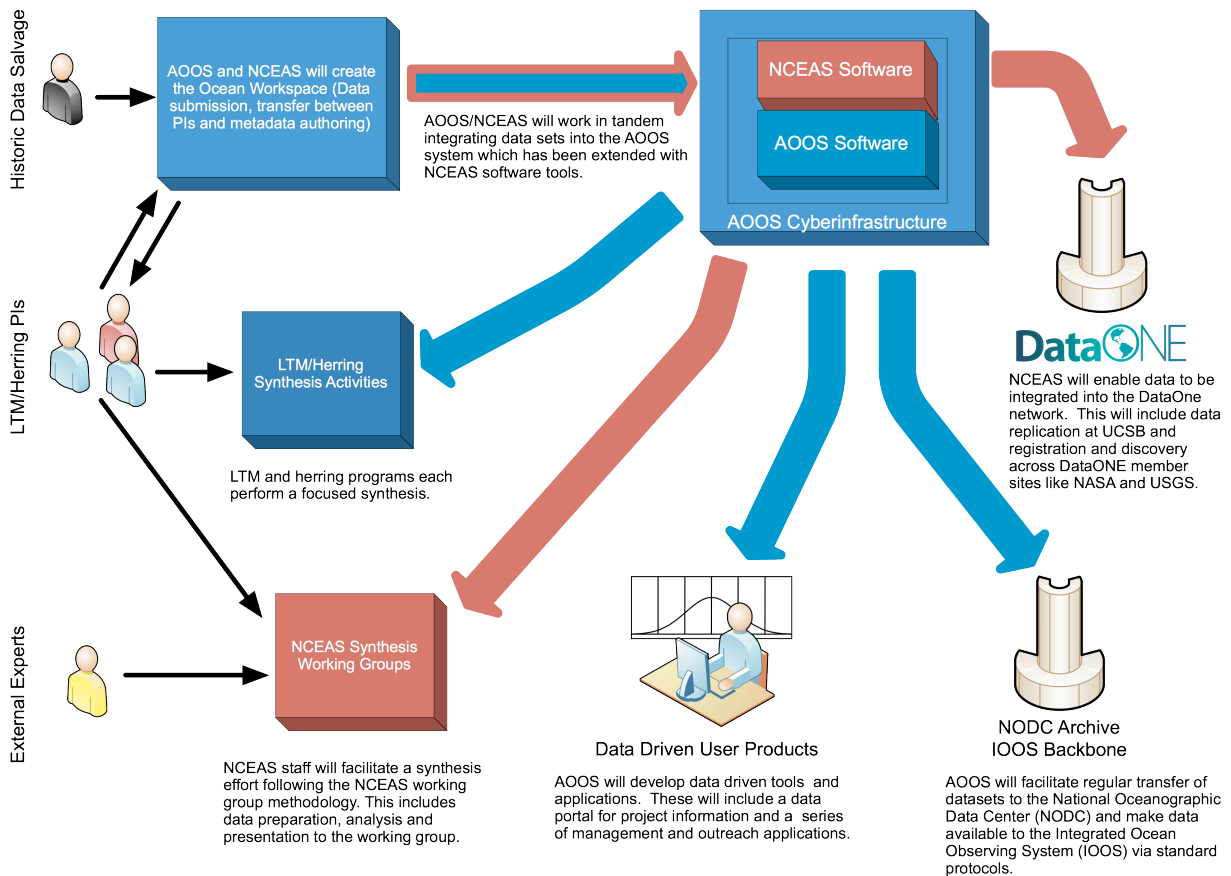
Historic Data Salvage

AOOS and NCEAS will create the Ocean Workspace (Data submission, transfer between PIs and metadata authoring)

AOOS/NCEAS will work in tandem integrating data sets into the AOOS system which has been extended with NCEAS software tools.

NCEAS Software

AOOS Software

AOOS Cyberinfrastructure

DataONE

NCEAS will enable data to be integrated into the DataOne network. This will include data replication at UCSB and registration and discovery across DataONE member sites like NASA and USGS.

LTM/Herring PIs

LTM/Herring Synthesis Activities

LTM and herring programs each perform a focused synthesis.

External Experts

NCEAS Synthesis Working Groups

NCEAS staff will facilitate a synthesis effort following the NCEAS working group methodology. This includes data preparation, analysis and presentation to the working group.

Data Driven User Products

AOOS will develop data driven tools and applications. These will include a data portal for project information and a series of management and outreach applications.

NODC Archive
IOOS Backbone

AOOS will facilitate regular transfer of datasets to the National Oceanographic Data Center (NODC) and make data available to the Integrated Ocean Observing System (IOOS) via standard protocols.